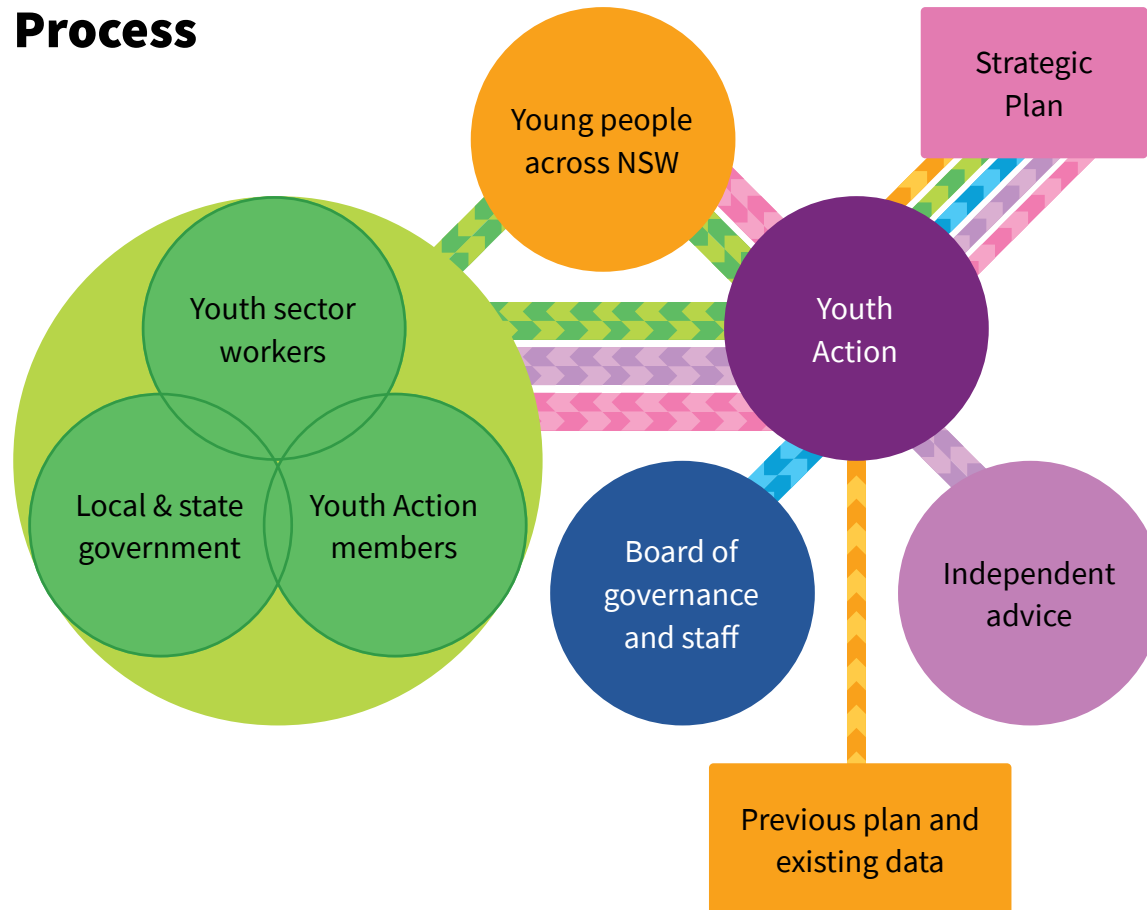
Process

Young people across NSW

Strategic Plan

Youth sector workers

Youth Action

Local & state government

Youth Action members

Board of governance and staff

Independent advice

Previous plan and existing data